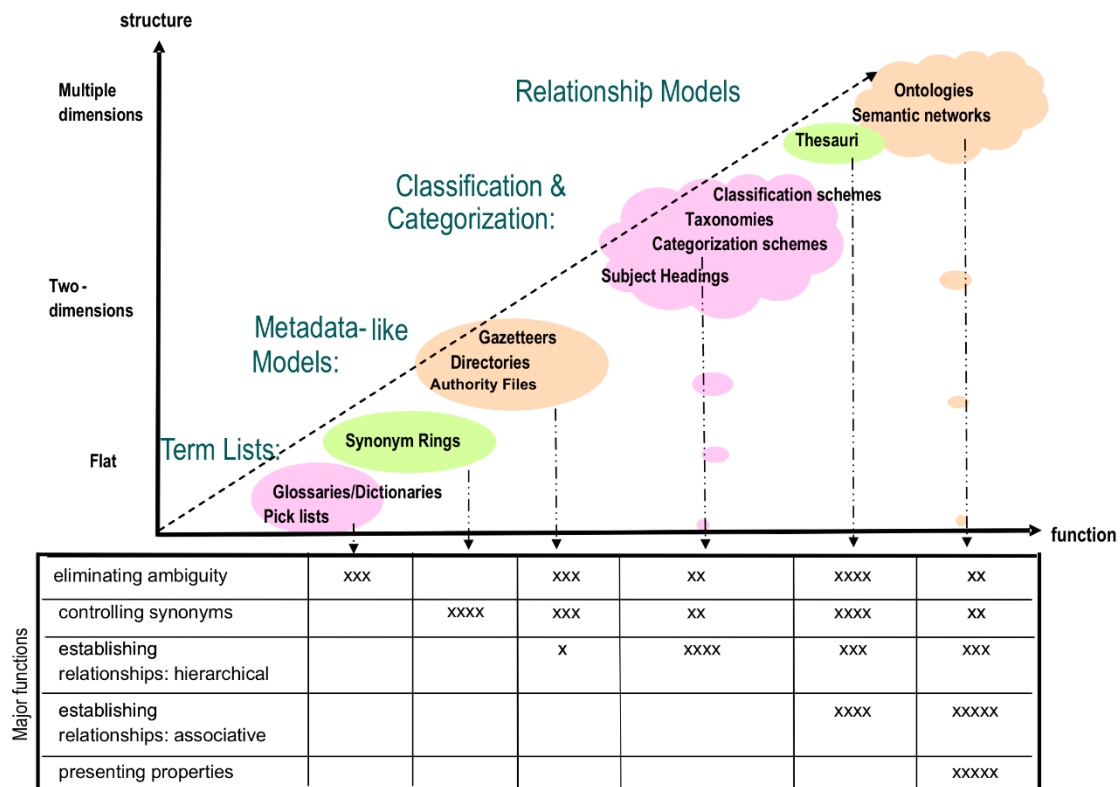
structure

Multiple dimensions

Two-dimensions

Flat

Relationship Models

Ontologies
Semantic networks

Thesauri

Classification & Categorization:

Classification schemes
Taxonomies
Categorization schemes
Subject Headings

Metadata-like Models:

Gazetteers
Directories
Authority Files

Term Lists:

Synonym Rings

Glossaries/Dictionaries
Pick lists

function

Major functions

| | | | | | | |
|---|---|---|---|---|---|---|
| eliminating ambiguity | xxx | | xxx | xx | xxxx | xx |
| controlling synonyms | | xxxx | xxx | xx | xxxx | xx |
| establishing relationships: hierarchical | | | x | xxxx | xxx | xxx |
| establishing relationships: associative | | | | | xxxx | xxxxx |
| presenting properties | | | | | | xxxxx |